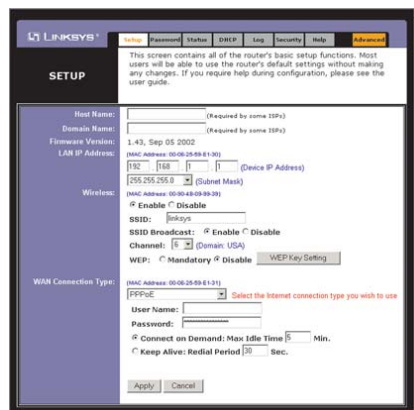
LINKSYS®

Setup | Password | Status | DHCP | Log | Security | Help | Advanced

SETUP

This screen contains all of the router's basic setup functions. Most users will be able to use the router's default settings without making any changes. If you require help during configuration, please see the user guide.

Host Name: (Required by some ISPs)

Domain Name: (Required by some ISPs)

Firmware Version: 1.43, Sep 05 2002

LAN IP Address: (MAC Address: 00-06-25-59-E1-30)
192 168 1 1 (Device IP Address)
255.255.255.0 (Subnet Mask)

Wireless: (MAC Address: 00-06-25-59-39-39)
Enable Disable
SSID: linksys
SSID Broadcast: Enable Disable
Channel: 6 (Domain: USA)
WEP: Mandatory Disable WEP Key Setting

WAN Connection Type: (MAC Address: 00-06-25-59-E1-31)
PPPoE Select the Internet connection type you wish to use
User Name:
Password: ••••••••••
Connect on Demand: Max Idle Time 5 Min.
Keep Alive: Redial Period 30 Sec.

Apply Cancel